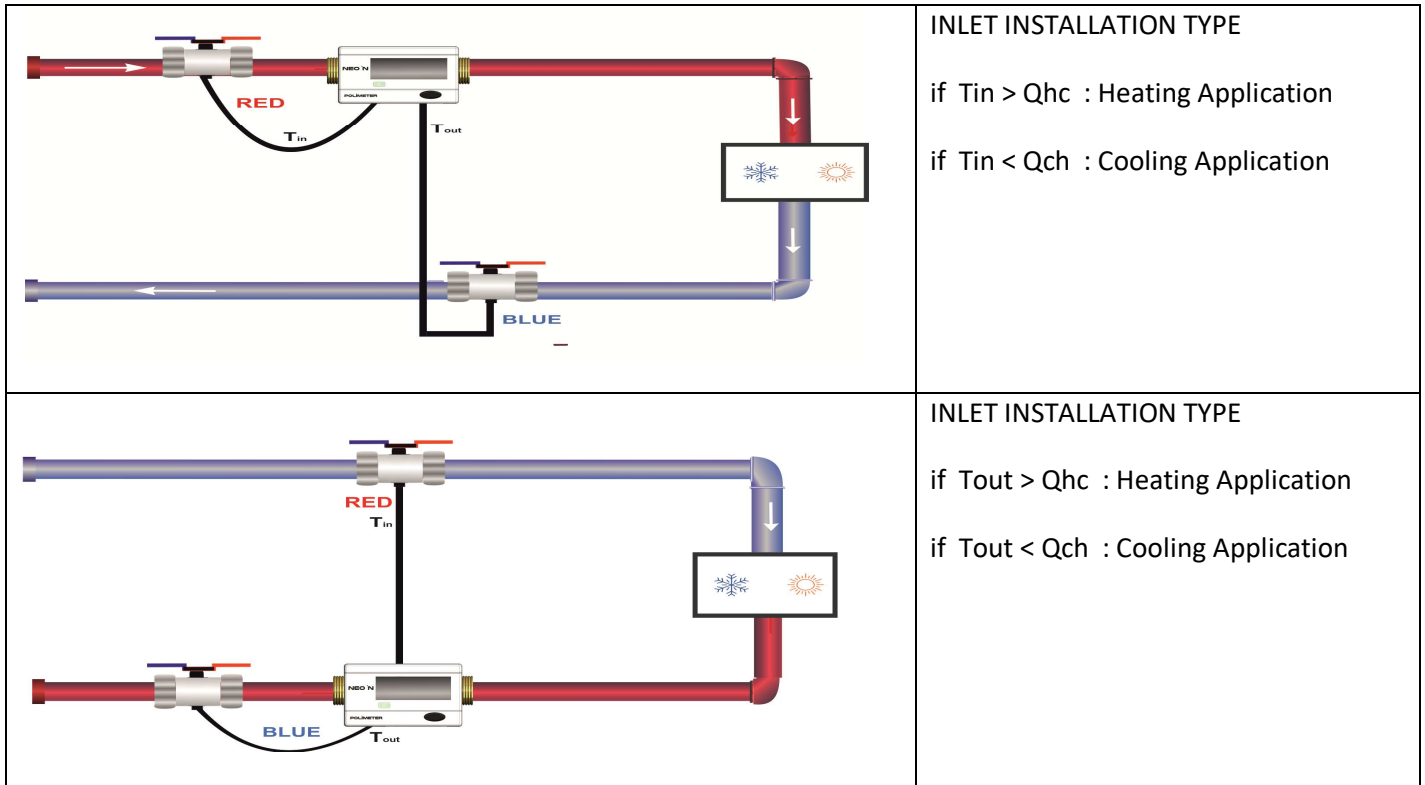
| RED $T_{in}$ NEO 'N POLİMETER $T_{out}$ BLUE | INLET INSTALLATION TYPE<br><br>if Tin > Qhc : Heating Application<br><br>if Tin < Qch : Cooling Application |
|---|---|
| RED $T_{in}$ NEO 'N POLİMETER BLUE $T_{out}$ | INLET INSTALLATION TYPE<br><br>if Tout > Qhc : Heating Application<br><br>if Tout < Qch : Cooling Application |